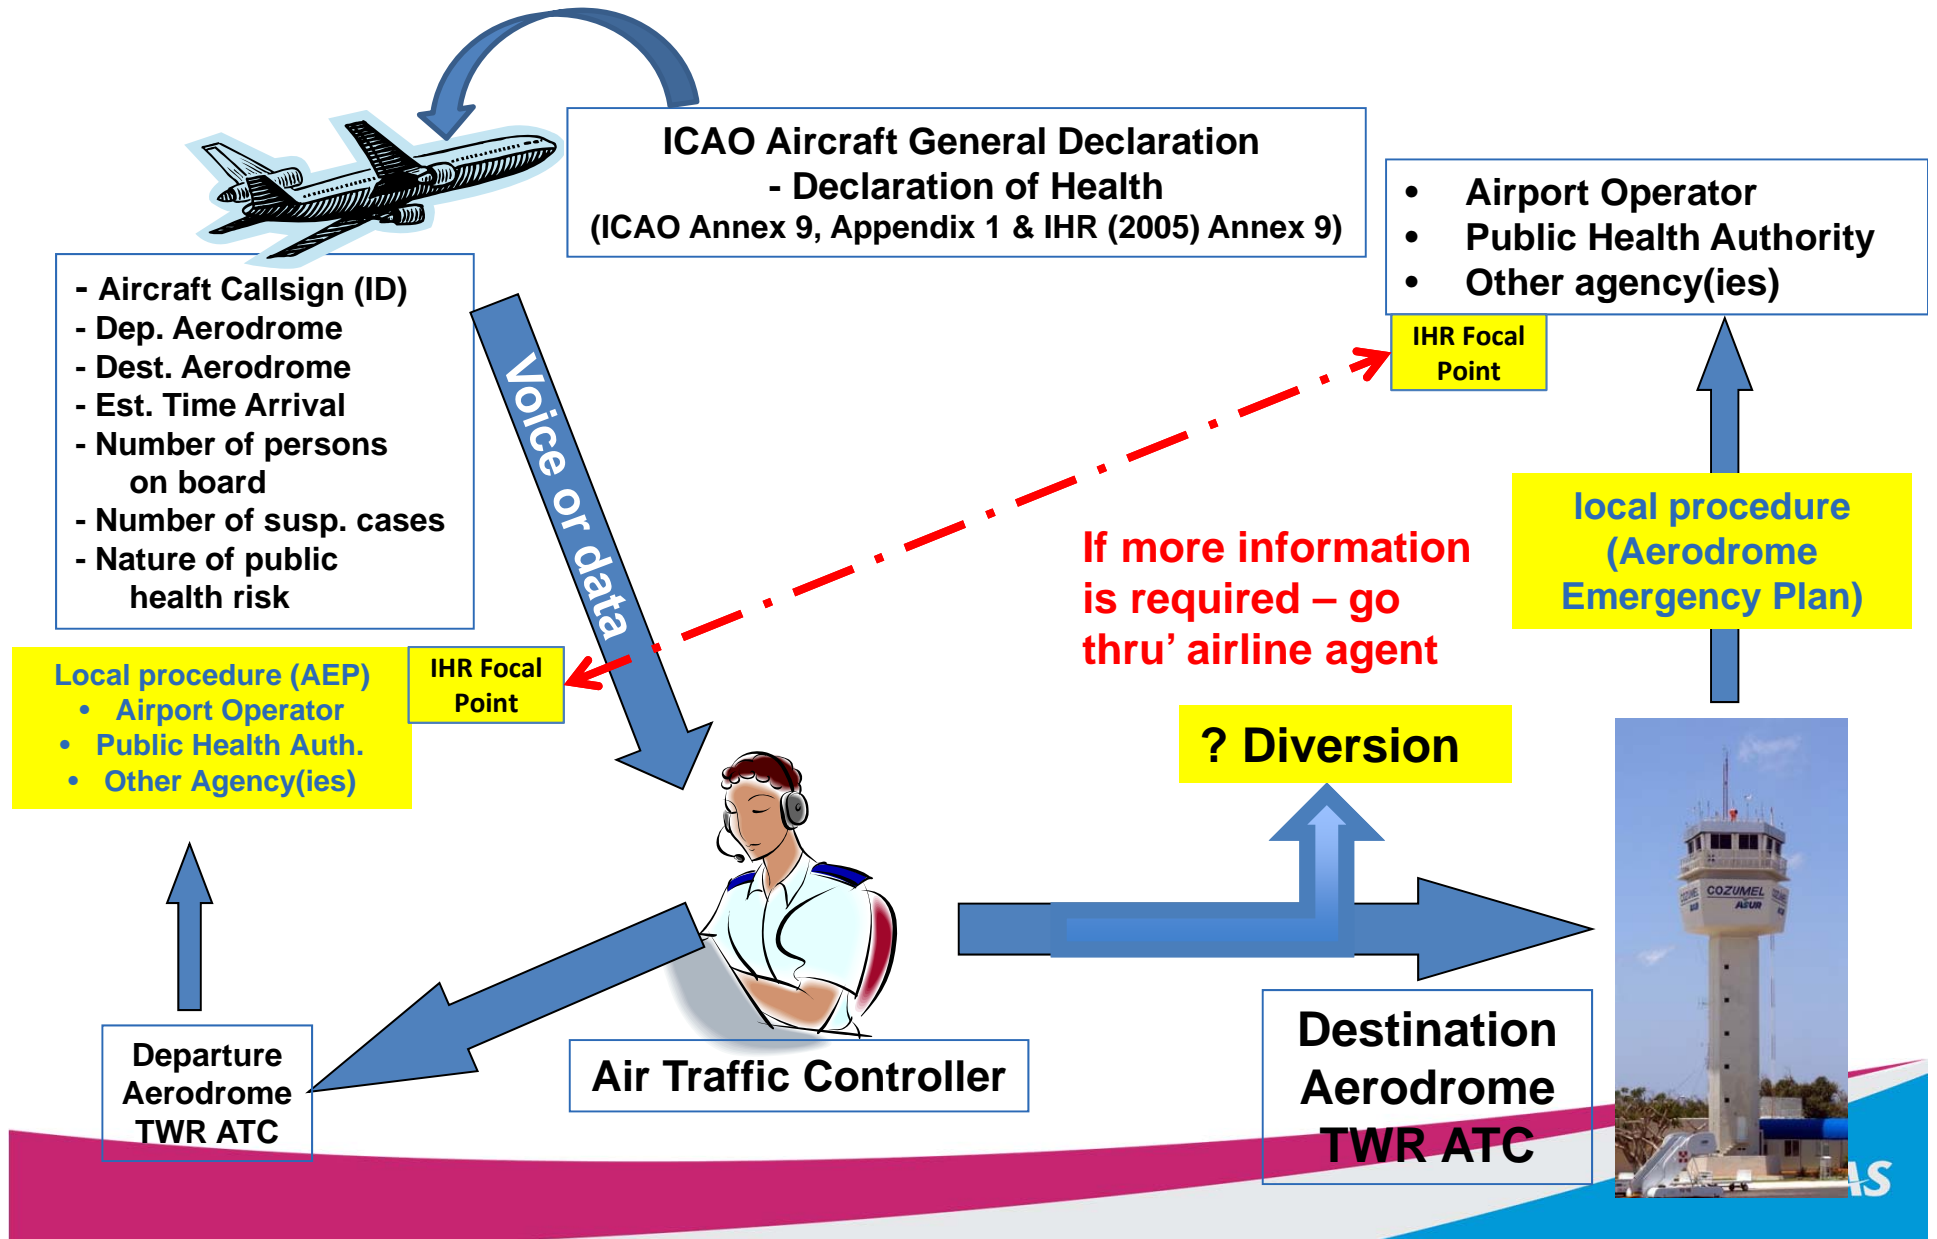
ICAO Aircraft General Declaration
- Declaration of Health
(ICAO Annex 9, Appendix 1 & IHR (2005) Annex 9)

- Aircraft Callsign (ID)
- Dep. Aerodrome
- Dest. Aerodrome
- Est. Time Arrival
- Number of persons on board
- Number of susp. cases
- Nature of public health risk

Voice or data

• Airport Operator
• Public Health Authority
• Other agency(ies)

IHR Focal Point

local procedure (Aerodrome Emergency Plan)

If more information is required – go thru' airline agent

Local procedure (AEP)
• Airport Operator
• Public Health Auth.
• Other Agency(ies)

IHR Focal Point

? Diversion

COZUMEL
ASUR

Departure Aerodrome TWR ATC

Air Traffic Controller

Destination Aerodrome TWR ATC

AS